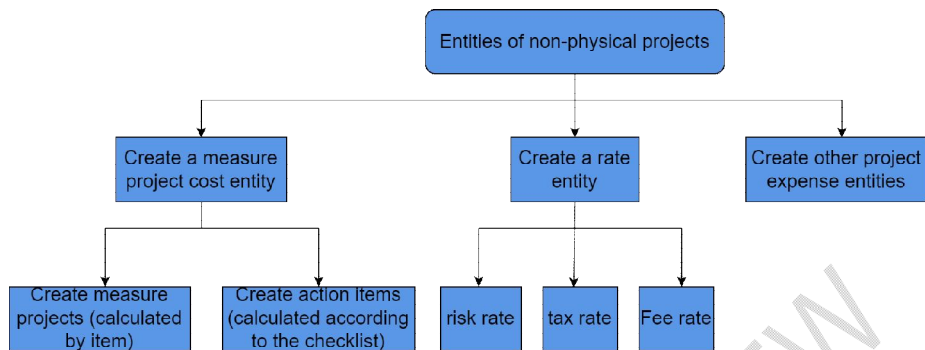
Entities of non-physical projects

Create a measure project cost entity

Create a rate entity

Create other project expense entities

Create measure projects (calculated by item)

Create action items (calculated according to the checklist)

risk rate

tax rate

Fee rate